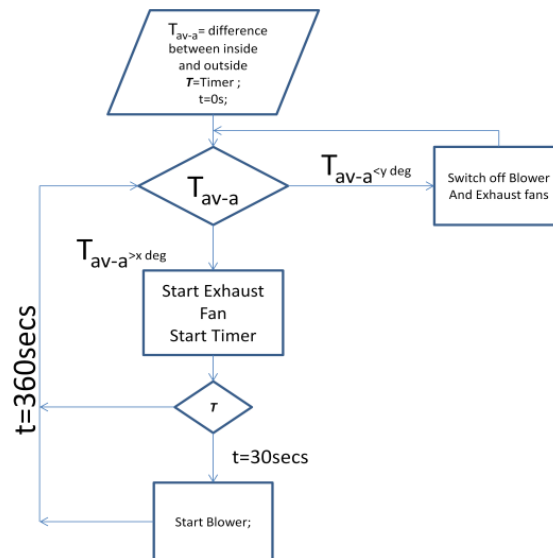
$T_{av-a}$= difference between inside and outside
T=Timer ;
t=0s;

$T_{av-a}$

$T_{av-a}$<y deg

Switch off Blower And Exhaust fans

$T_{av-a}$>x deg

Start Exhaust Fan Start Timer

t=360secs

T

t=30secs

Start Blower;